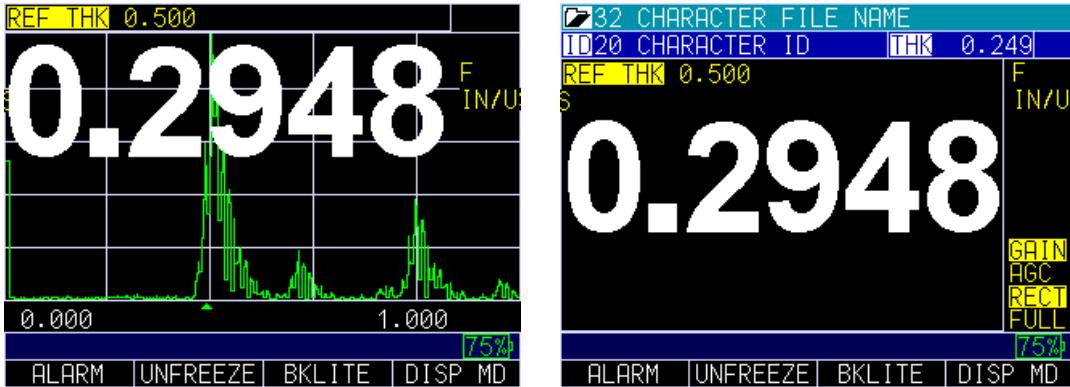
REF THK 0.500

0.2948

S

F
IN/U

0.000

1.000

75%

ALARM
UNFREEZE
BKLITE
DISP MD

32 CHARACTER FILE NAME

ID 20 CHARACTER ID

THK 0.249

REF THK 0.500

S

F
IN/U

0.2948

GAIN
AGC
RECT
FULL

75%

ALARM
UNFREEZE
BKLITE
DISP MD